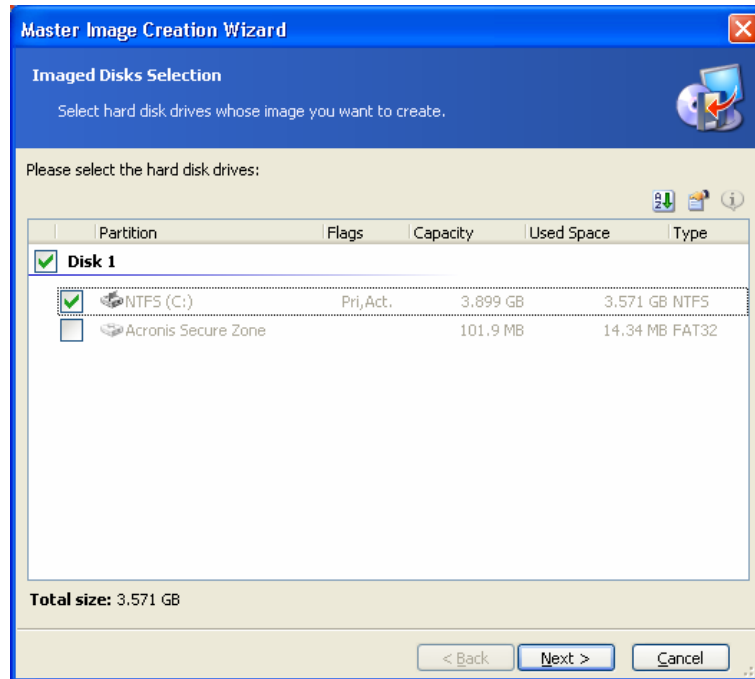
Master Image Creation Wizard

Imaged Disks Selection

Select hard disk drives whose image you want to create.

Please select the hard disk drives:

| | Partition | Flags | Capacity | Used Space | Type |
|---|---|---|---|---|---|
| | Disk 1 | | | | |
| | NTFS (C:) | Pri,Act. | 3.899 GB | 3.571 GB | NTFS |
| | Acronis Secure Zone | | 101.9 MB | 14.34 MB | FAT32 |

Total size: 3.571 GB

< Back | Next > | Cancel